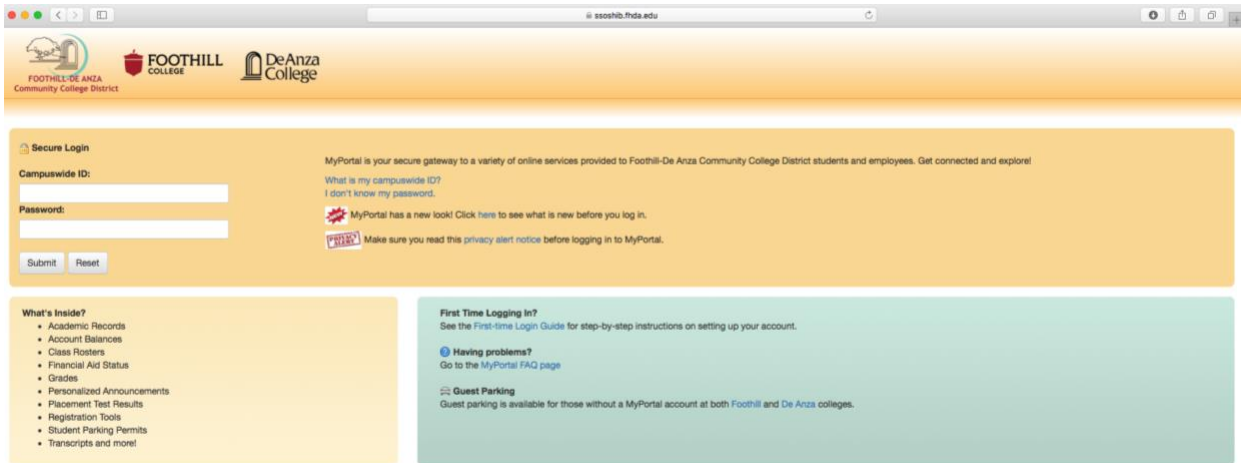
ssoshib.fhda.edu

FOOTHILL-DE ANZA Community College District

FOOTHILL COLLEGE

DeAnza College

Secure Login

Campuswide ID:

Password:

Submit Reset

MyPortal is your secure gateway to a variety of online services provided to Foothill-De Anza Community College District students and employees. Get connected and explore!

What is my campuswide ID?
I don't know my password.

NEW MyPortal has a new look! Click here to see what is new before you log in.

PRIVACY ALERT Make sure you read this privacy alert notice before logging in to MyPortal.

What's Inside?
- Academic Records
- Account Balances
- Class Rosters
- Financial Aid Status
- Grades
- Personalized Announcements
- Placement Test Results
- Registration Tools
- Student Parking Permits
- Transcripts and more!

First Time Logging In?
See the First-time Login Guide for step-by-step instructions on setting up your account.

Having problems?
Go to the MyPortal FAQ page

Guest Parking
Guest parking is available for those without a MyPortal account at both Foothill and De Anza colleges.